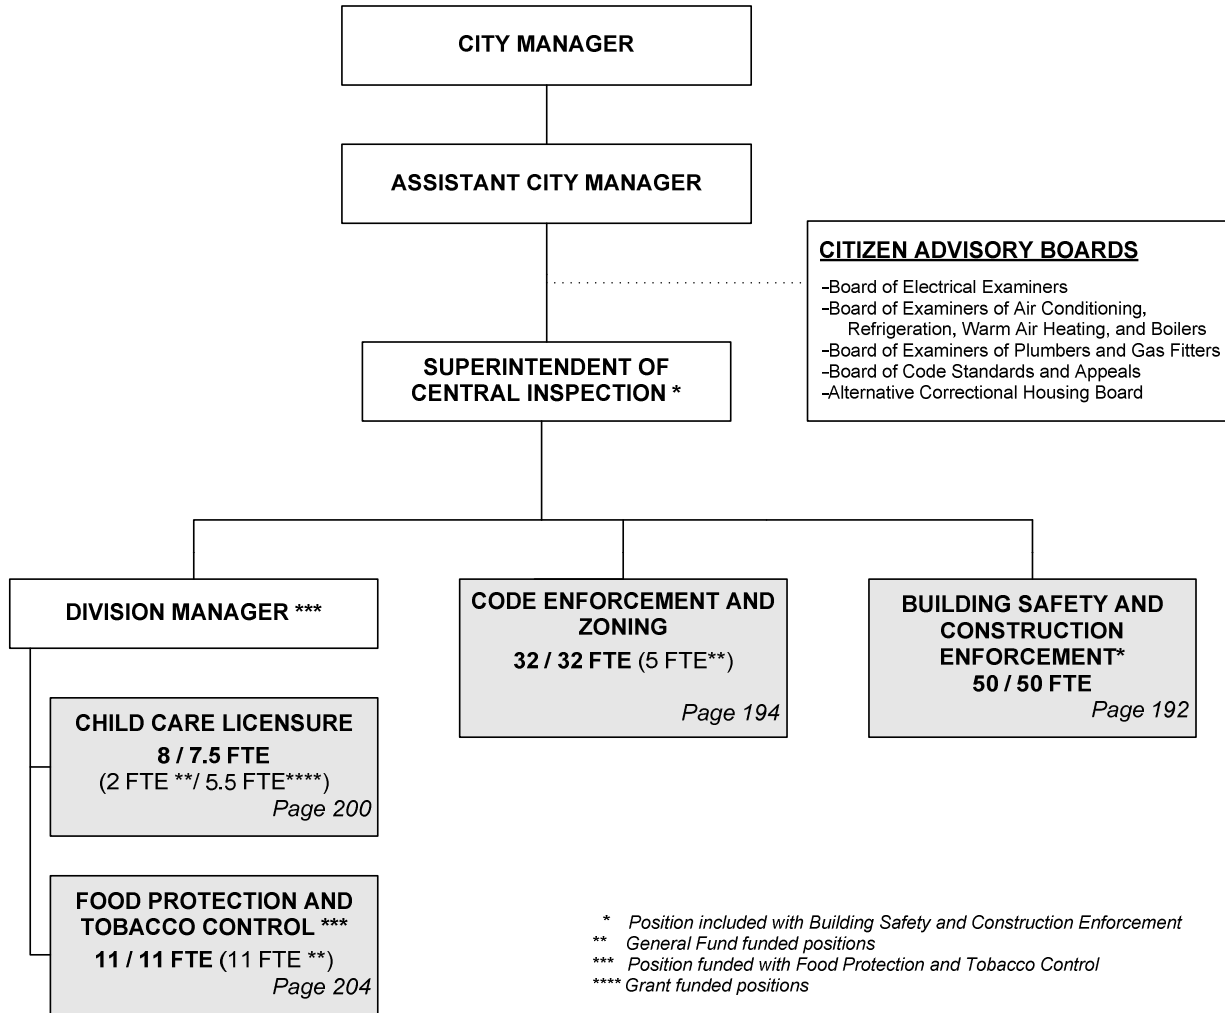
CITY MANAGER

ASSISTANT CITY MANAGER

CITIZEN ADVISORY BOARDS

-Board of Electrical Examiners
-Board of Examiners of Air Conditioning, Refrigeration, Warm Air Heating, and Boilers
-Board of Examiners of Plumbers and Gas Fitters
-Board of Code Standards and Appeals
-Alternative Correctional Housing Board

SUPERINTENDENT OF CENTRAL INSPECTION *

DIVISION MANAGER ***

CODE ENFORCEMENT AND ZONING
32 / 32 FTE (5 FTE**)
Page 194

BUILDING SAFETY AND CONSTRUCTION ENFORCEMENT*
50 / 50 FTE
Page 192

CHILD CARE LICENSURE
8 / 7.5 FTE
(2 FTE **/ 5.5 FTE****)
Page 200

FOOD PROTECTION AND TOBACCO CONTROL ***
11 / 11 FTE (11 FTE **)
Page 204

* Position included with Building Safety and Construction Enforcement
** General Fund funded positions
*** Position funded with Food Protection and Tobacco Control
**** Grant funded positions